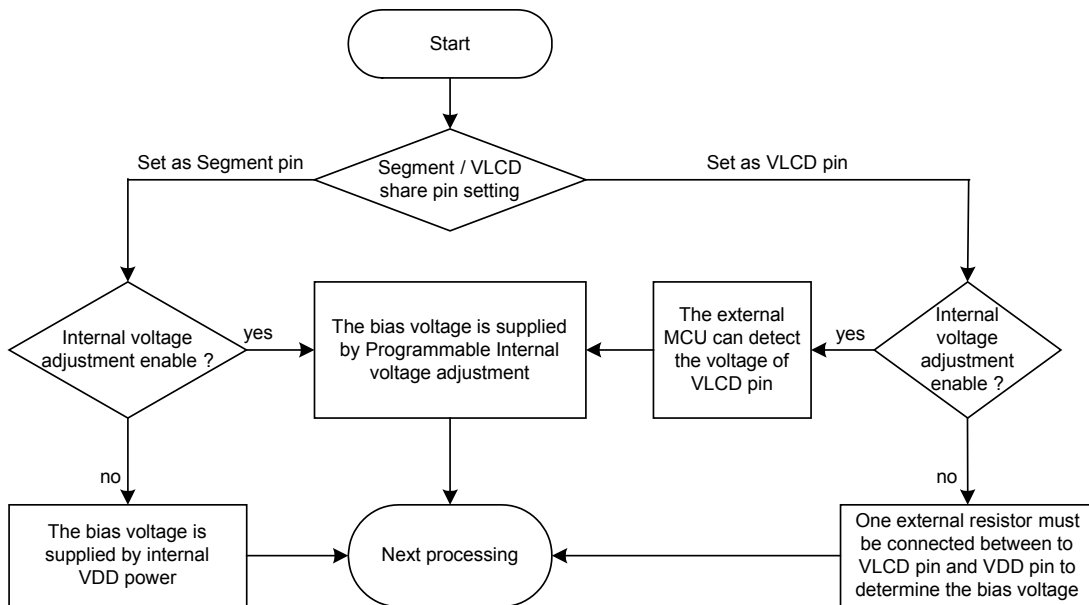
Start

Segment / VLCD share pin setting

Set as Segment pin

Set as VLCD pin

Internal voltage adjustment enable ?

yes

The bias voltage is supplied by Programmable Internal voltage adjustment

The external MCU can detect the voltage of VLCD pin

yes

Internal voltage adjustment enable ?

no

The bias voltage is supplied by internal VDD power

Next processing

no

One external resistor must be connected between to VLCD pin and VDD pin to determine the bias voltage